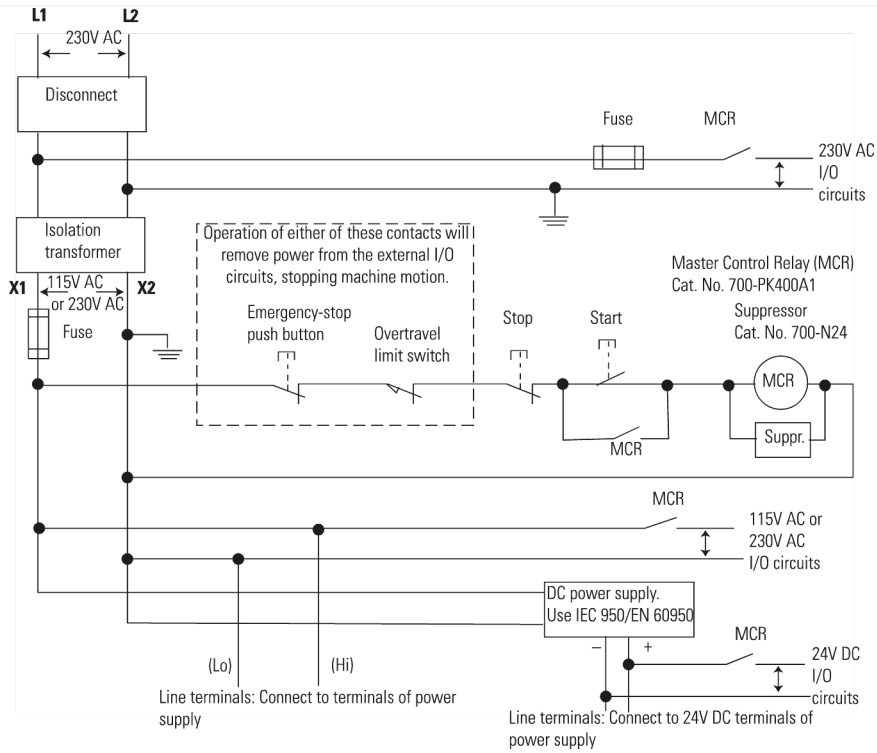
L1
L2
230V AC
Disconnect
Fuse
MCR
230V AC
I/O
circuits
Isolation transformer
Operation of either of these contacts will remove power from the external I/O circuits, stopping machine motion.
Master Control Relay (MCR)
Cat. No. 700-PK400A1
X1
115V AC or 230V AC
X2
Suppressor
Cat. No. 700-N24
Fuse
Emergency-stop push button
Overtravel limit switch
Stop
Start
MCR
MCR
Suppr.
MCR
115V AC or 230V AC
I/O circuits
DC power supply.
Use IEC 950/EN 60950
MCR
−
+
24V DC
I/O
circuits
(Lo)
(Hi)
Line terminals: Connect to terminals of power supply
Line terminals: Connect to 24V DC terminals of power supply